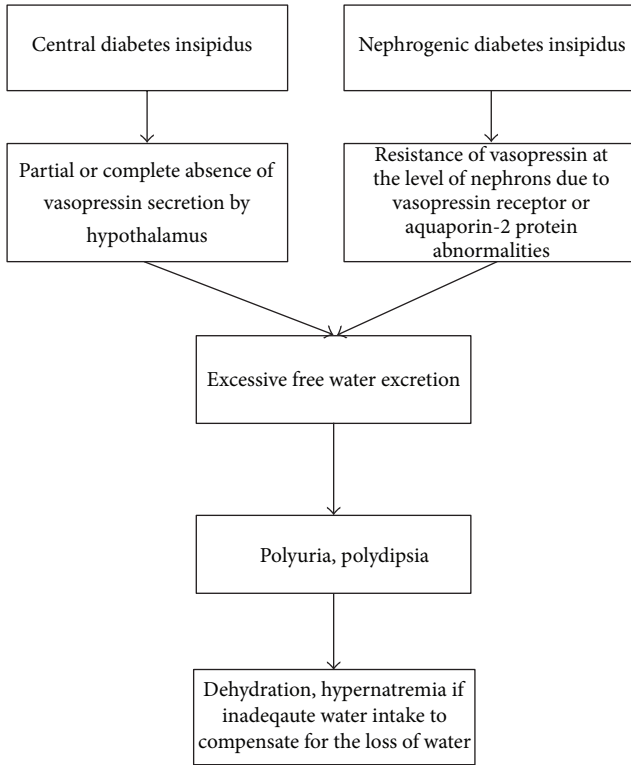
Central diabetes insipidus

Nephrogenic diabetes insipidus

Partial or complete absence of vasopressin secretion by hypothalamus

Resistance of vasopressin at the level of nephrons due to vasopressin receptor or aquaporin-2 protein abnormalities

Excessive free water excretion

Polyuria, polydipsia

Dehydration, hypernatremia if inadeqaute water intake to compensate for the loss of water